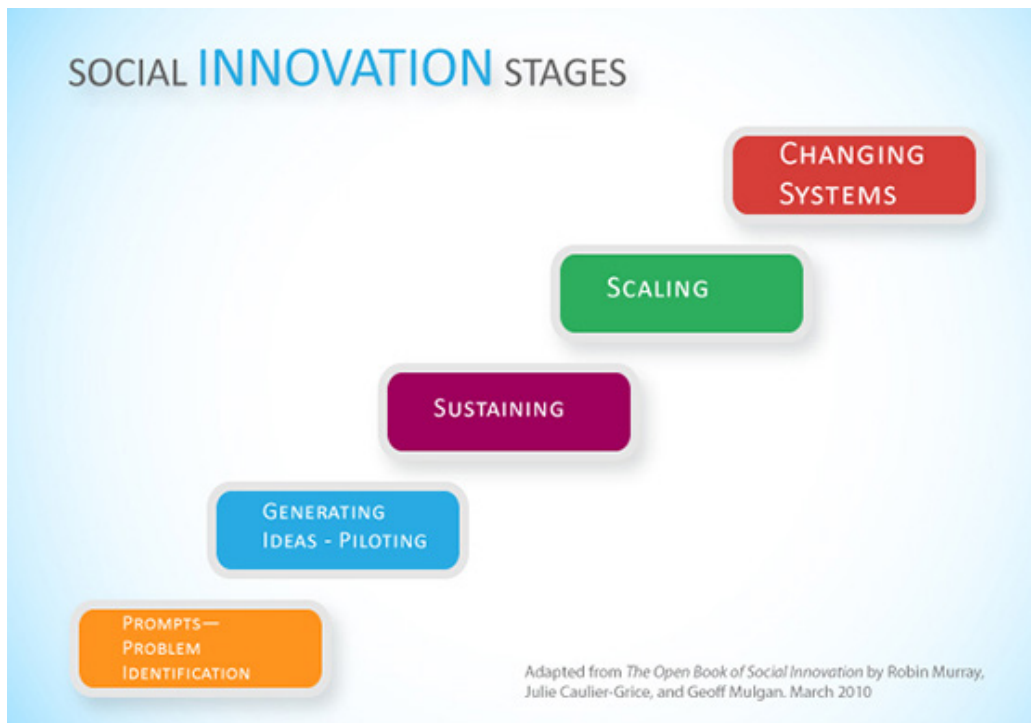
SOCIAL INNOVATION STAGES

Changing Systems

Scaling

Sustaining

Generating Ideas - Piloting

Prompts— Problem Identification

Adapted from The Open Book of Social Innovation by Robin Murray, Julie Caulier-Grice, and Geoff Mulgan. March 2010